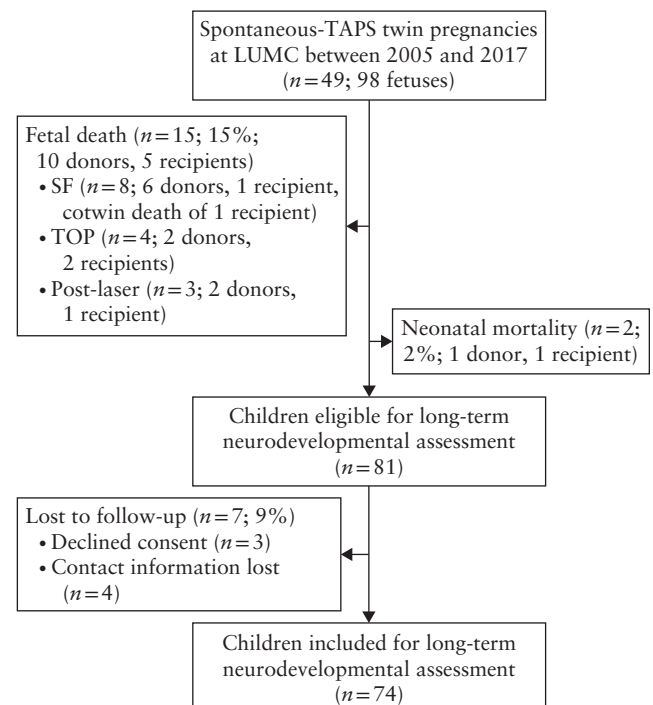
Spontaneous-TAPS twin pregnancies at LUMC between 2005 and 2017 ($n=49$; 98 fetuses)

Fetal death ($n=15$; 15%; 10 donors, 5 recipients)
• SF ($n=8$; 6 donors, 1 recipient, cotwin death of 1 recipient)
• TOP ($n=4$; 2 donors, 2 recipients)
• Post-laser ($n=3$; 2 donors, 1 recipient)

Neonatal mortality ($n=2$; 2%; 1 donor, 1 recipient)

Children eligible for long-term neurodevelopmental assessment ($n=81$)

Lost to follow-up ($n=7$; 9%)
• Declined consent ($n=3$)
• Contact information lost ($n=4$)

Children included for long-term neurodevelopmental assessment ($n=74$)